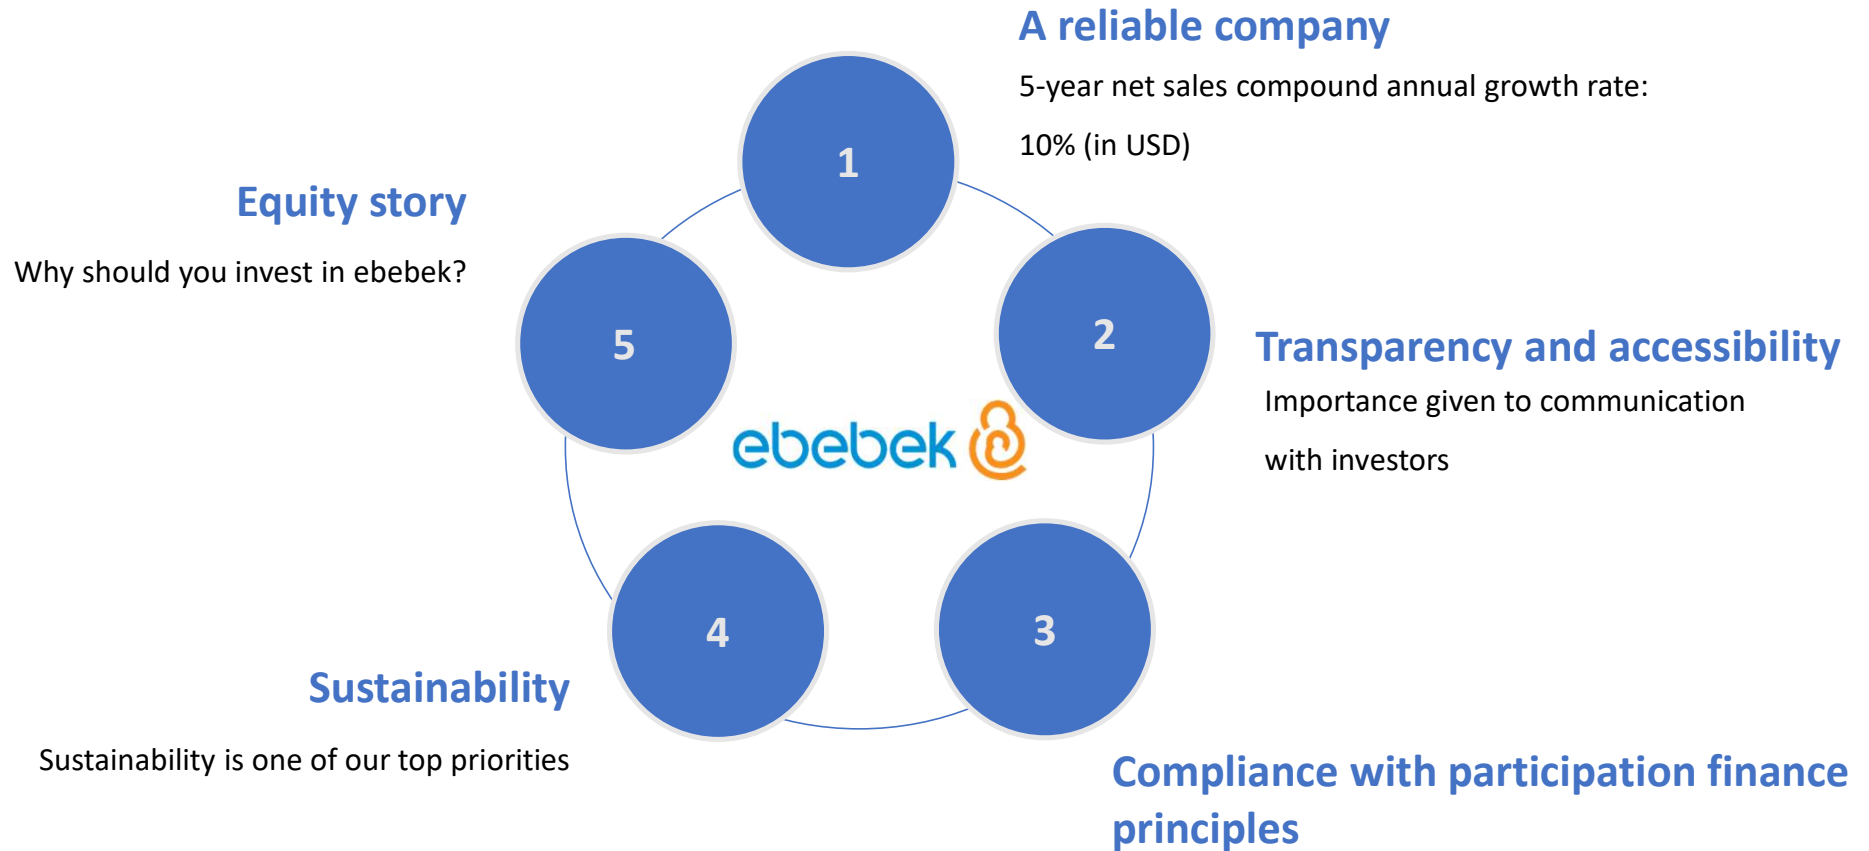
A reliable company

5-year net sales compound annual growth rate:

10% (in USD)

Equity story

Why should you invest in ebebek?

1

5

2

ebebek

Transparency and accessibility

Importance given to communication

with investors

4

3

Sustainability

Sustainability is one of our top priorities

Compliance with participation finance principles